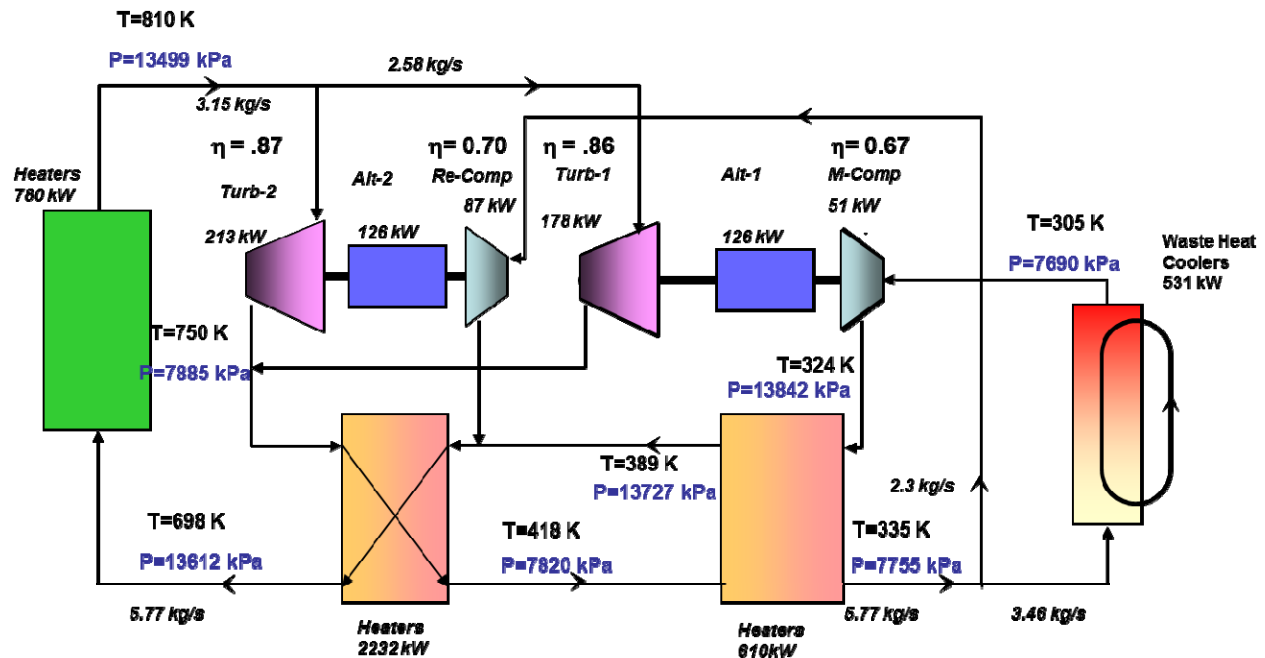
T=810 K
P=13499 kPa
2.58 kg/s
3.15 kg/s
Heaters 780 kW
η = .87
Turb-2
213 kW
Alt-2
126 kW
η= 0.70
Re-Comp
87 kW
η = .86
Turb-1
178 kW
Alt-1
126 kW
η= 0.67
M-Comp
51 kW
T=305 K
P=7690 kPa
Waste Heat Coolers 531 kW
T=750 K
P=7885 kPa
T=324 K
P=13842 kPa
T=389 K
P=13727 kPa
2.3 kg/s
T=698 K
P=13612 kPa
T=418 K
P=7820 kPa
T=335 K
P=7755 kPa
5.77 kg/s
Heaters 2232 kW
Heaters 610kW
5.77 kg/s
3.46 kg/s